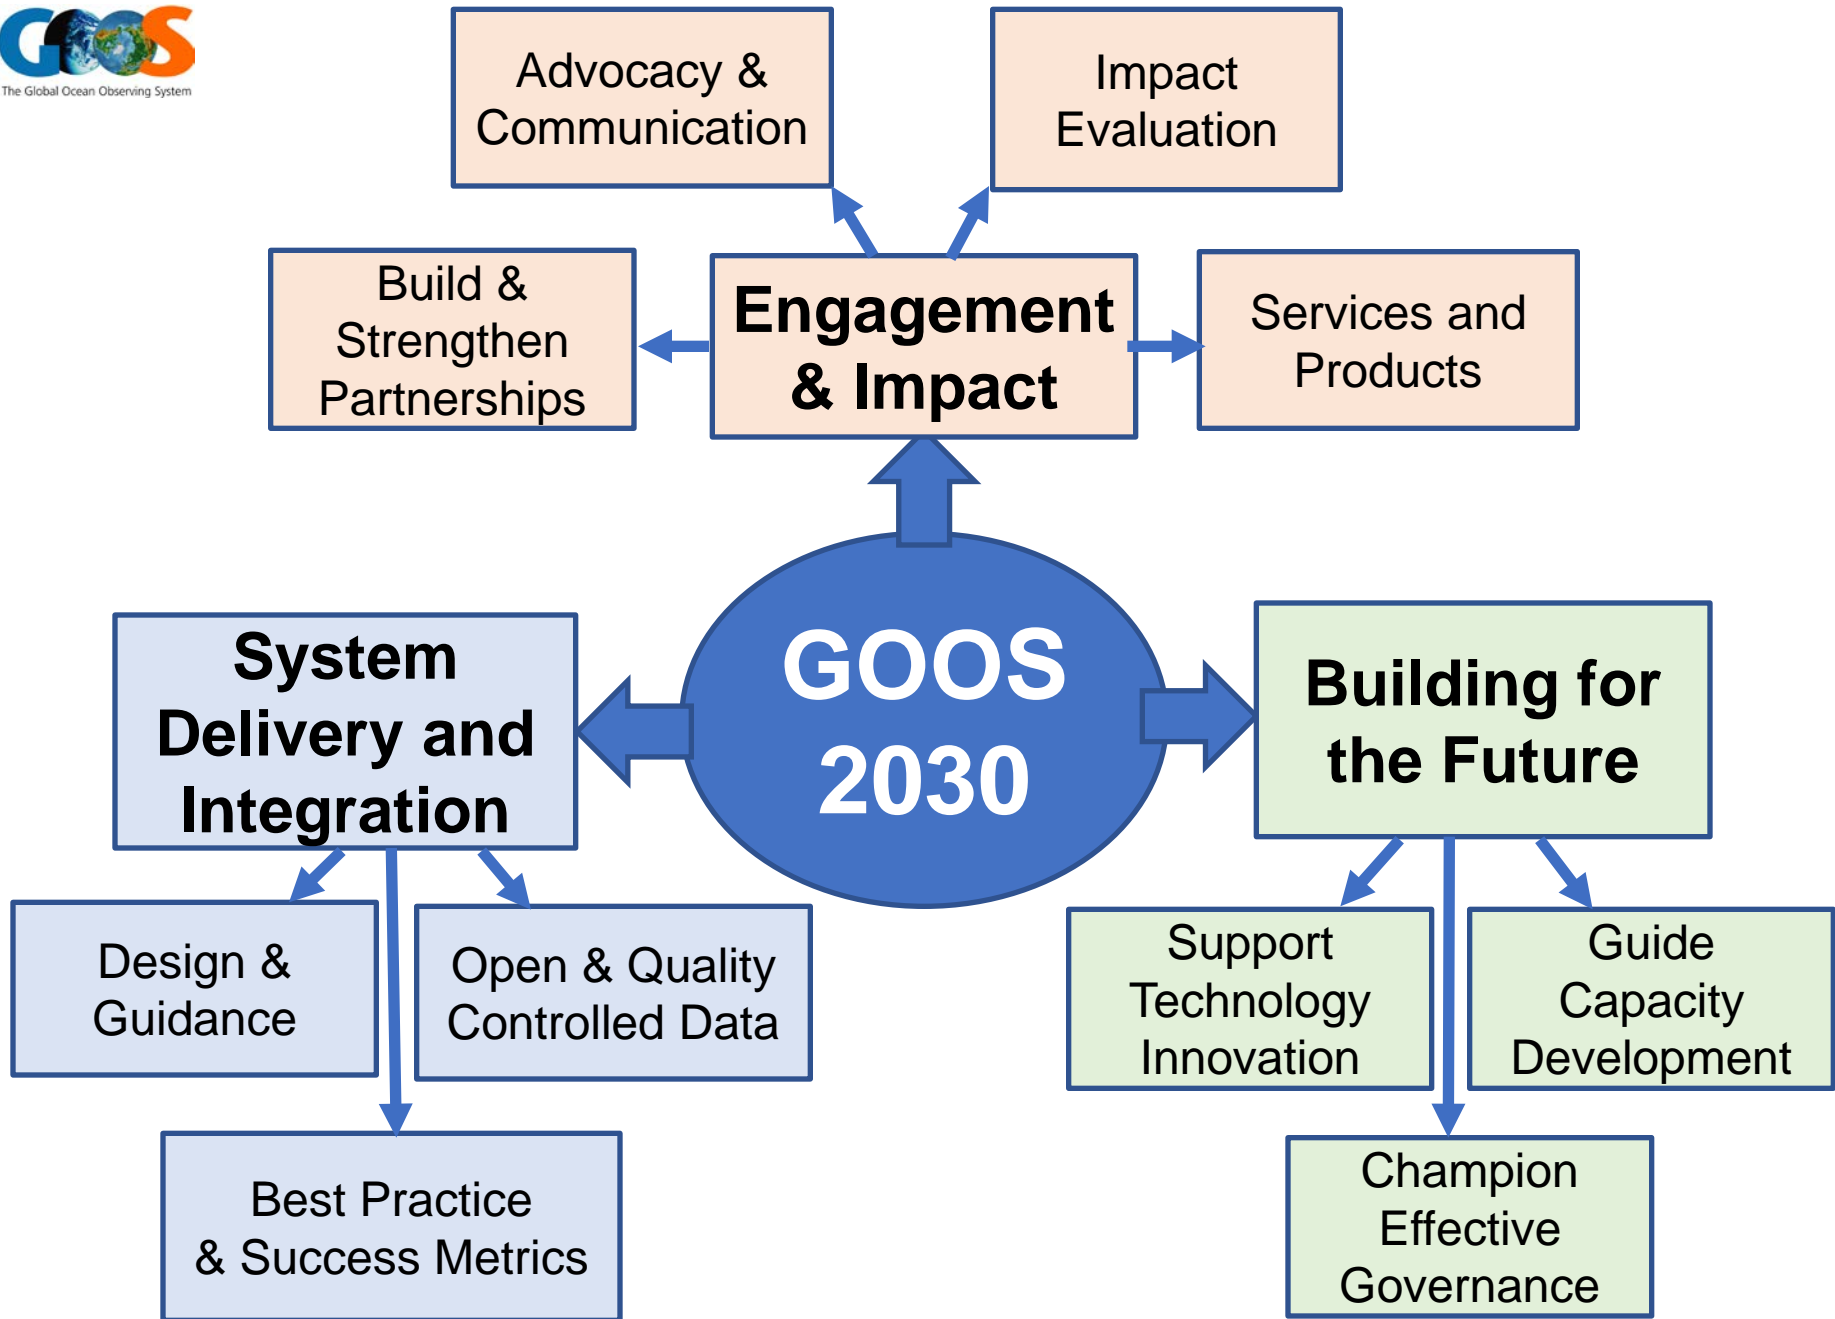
GOOS
The Global Ocean Observing System

Advocacy & Communication

Impact Evaluation

Build & Strengthen Partnerships

Engagement & Impact

Services and Products

GOOS 2030

System Delivery and Integration

Building for the Future

Design & Guidance

Open & Quality Controlled Data

Support Technology Innovation

Guide Capacity Development

Best Practice & Success Metrics

Champion Effective Governance